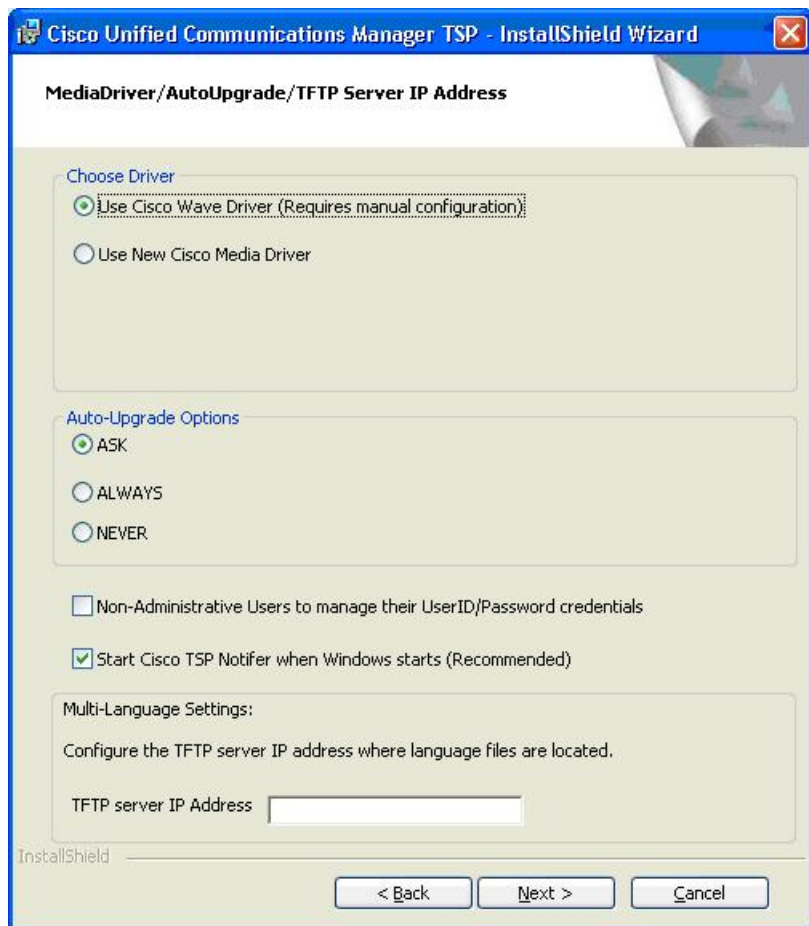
Cisco Unified Communications Manager TSP - InstallShield Wizard

MediaDriver/AutoUpgrade/TFTP Server IP Address

Choose Driver

Use Cisco Wave Driver (Requires manual configuration)

Use New Cisco Media Driver

Auto-Upgrade Options

ASK

ALWAYS

NEVER

Non-Administrative Users to manage their UserID/Password credentials

Start Cisco TSP Notifer when Windows starts (Recommended)

Multi-Language Settings:

Configure the TFTP server IP address where language files are located.

TFTP server IP Address

InstallShield

< Back

Next >

Cancel